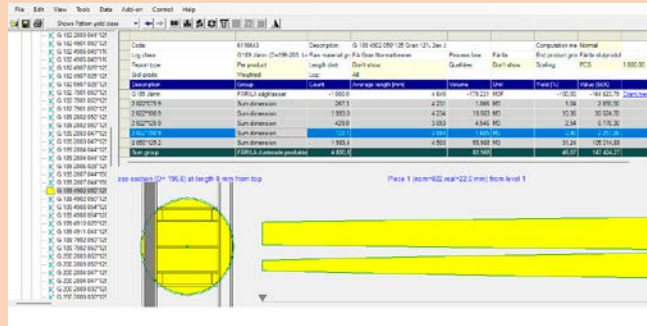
File Edit View Tools Data Add-on Control Help

Shows Pattern yield class

G 152 2800 944*12f
G 152 4900 992*12f
G 152 4900 992*12f
G 152 4900 940*11f
G 152 4907 940*12f
G 152 5997 925*12f
G 152 7901 992*12f
G 152 7901 992*12f
G 155 2800 847*12f
G 155 2800 947*12f
G 155 2800 947*12f
G 155 2804 944*12f
G 155 2804 944*12f
G 155 2807 944*12f
G 158 4902 950*12f
G 158 4902 950*12f
G 158 4902 950*12f
G 158 4902 950*12f
G 158 4902 950*12f
G 158 4902 950*12f
G 158 4902 950*12f
G 200 2800 947*12f
G 200 2800 947*12f
G 200 2800 947*12f

| Code | 6116643 | Description | G 158 4902 050*125 Gran 12f, Jan J | | | Computation mode | Normal | |
|---|---|---|---|---|---|---|---|---|
| Log class | G189 Jan(D=196-205 Lo | Raw material group | FA Gran Normaltimmer | Process line | Färila | End product group | Färila slutprodd | |
| Report type | Per product | Length distr. | Don't show | Qualities | Don't show | Scaling | PCS | 1 000,00 |
| Std prods | Weighted | Log | All | | | | | |
| Description | Group | Count | Average length [mm] | Volume | Unit | Yield [%] | Value [SEK] | |
| G 189 Jämn | FÄRILA sågklasser | -1 000,0 | 4 616 | -179,221 | M3F | 100,00 | -164 823,79 | |
| 2.022*175.9 | Sum dimension | 267,3 | 4 231 | 1,666 | M3 | 1,04 | 2 850,50 | |
| 2.022*100.9 | Sum dimension | 1 593,0 | 4 234 | 13,923 | M3 | 10,30 | 30 524,70 | |
| 2.022*125.9 | Sum dimension | 429,8 | 3 053 | 4,545 | M3 | 2,54 | 6 776,30 | |
| 2.022*150.9 | Sum dimension | 122,1 | 2 584 | 1,008 | M3 | 0,56 | 2 251,30 | |
| 2.050*125.2 | Sum dimension | 1 989,4 | 4 503 | 55,998 | M3 | 31,24 | 105 214,88 | |
| Sum group | FÄRILA utmatade produkter | 4 800,0 | | 82,592 | | 46,07 | 147 424,27 | |

ssa-section (D= 196,0) at length 0 mm from top

Piece 1 (nom=922,real=22,0 mm) from level 1